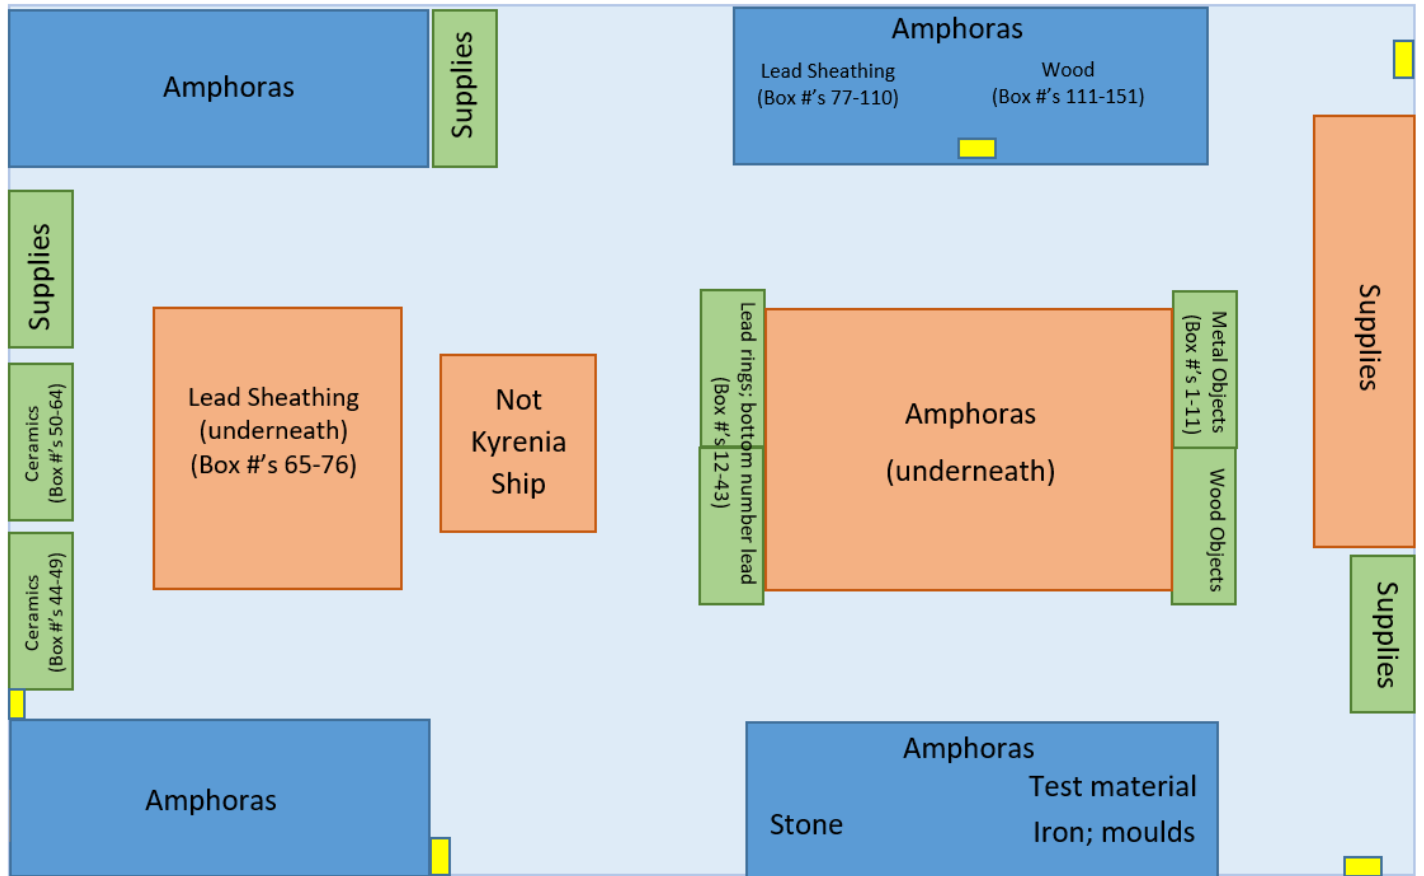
Amphoras

Supplies

Amphoras
Lead Sheathing
(Box #'s 77-110)
Wood
(Box #'s 111-151)

Supplies

Ceramics
(Box #'s 50-64)

Ceramics
(Box #'s 44-49)

Lead Sheathing
(underneath)
(Box #'s 65-76)

Not
Kyrenia
Ship

Lead rings; bottom number lead
(Box #'s 12-43)

Amphoras
(underneath)

Metal Objects
(Box #'s 1-11)

Wood Objects

Supplies

Supplies

Amphoras

Amphoras
Test material
Stone
Iron; moulds